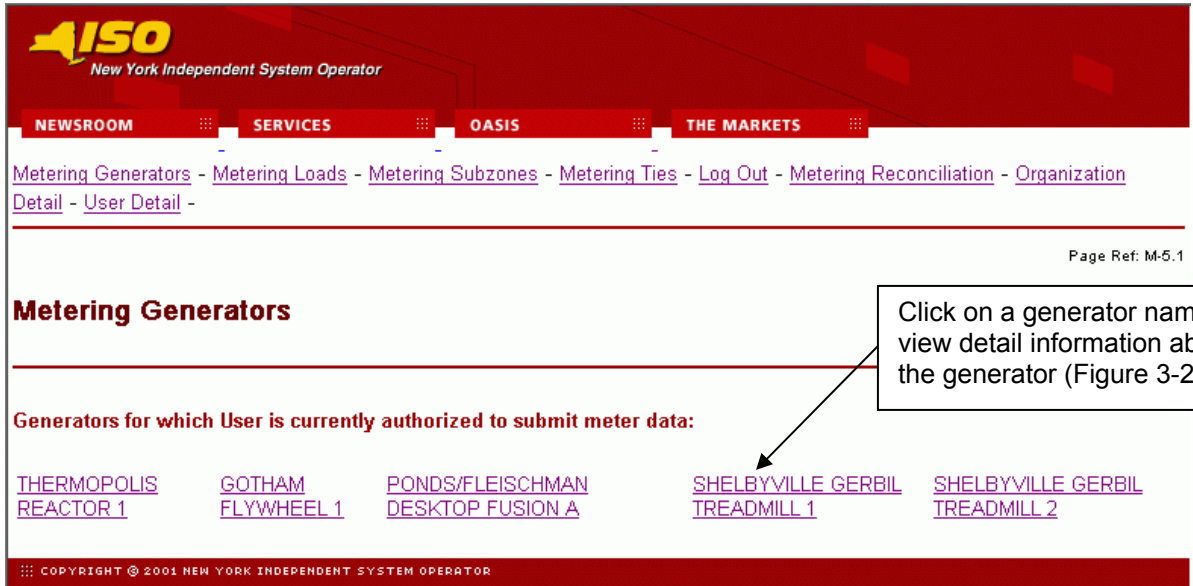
ISO
New York Independent System Operator

NEWSROOM
SERVICES
OASIS
THE MARKETS

Metering Generators - Metering Loads - Metering Subzones - Metering Ties - Log Out - Metering Reconciliation - Organization Detail - User Detail -

Page Ref: M-5.1

Metering Generators

Click on a generator nam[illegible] view detail information ab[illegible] the generator (Figure 3-2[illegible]

Generators for which User is currently authorized to submit meter data:

THERMOPOLIS REACTOR 1

GOTHAM FLYWHEEL 1

PONDS/FLEISCHMAN DESKTOP FUSION A

SHELBYVILLE GERBIL TREADMILL 1

SHELBYVILLE GERBIL TREADMILL 2

COPYRIGHT © 2001 NEW YORK INDEPENDENT SYSTEM OPERATOR